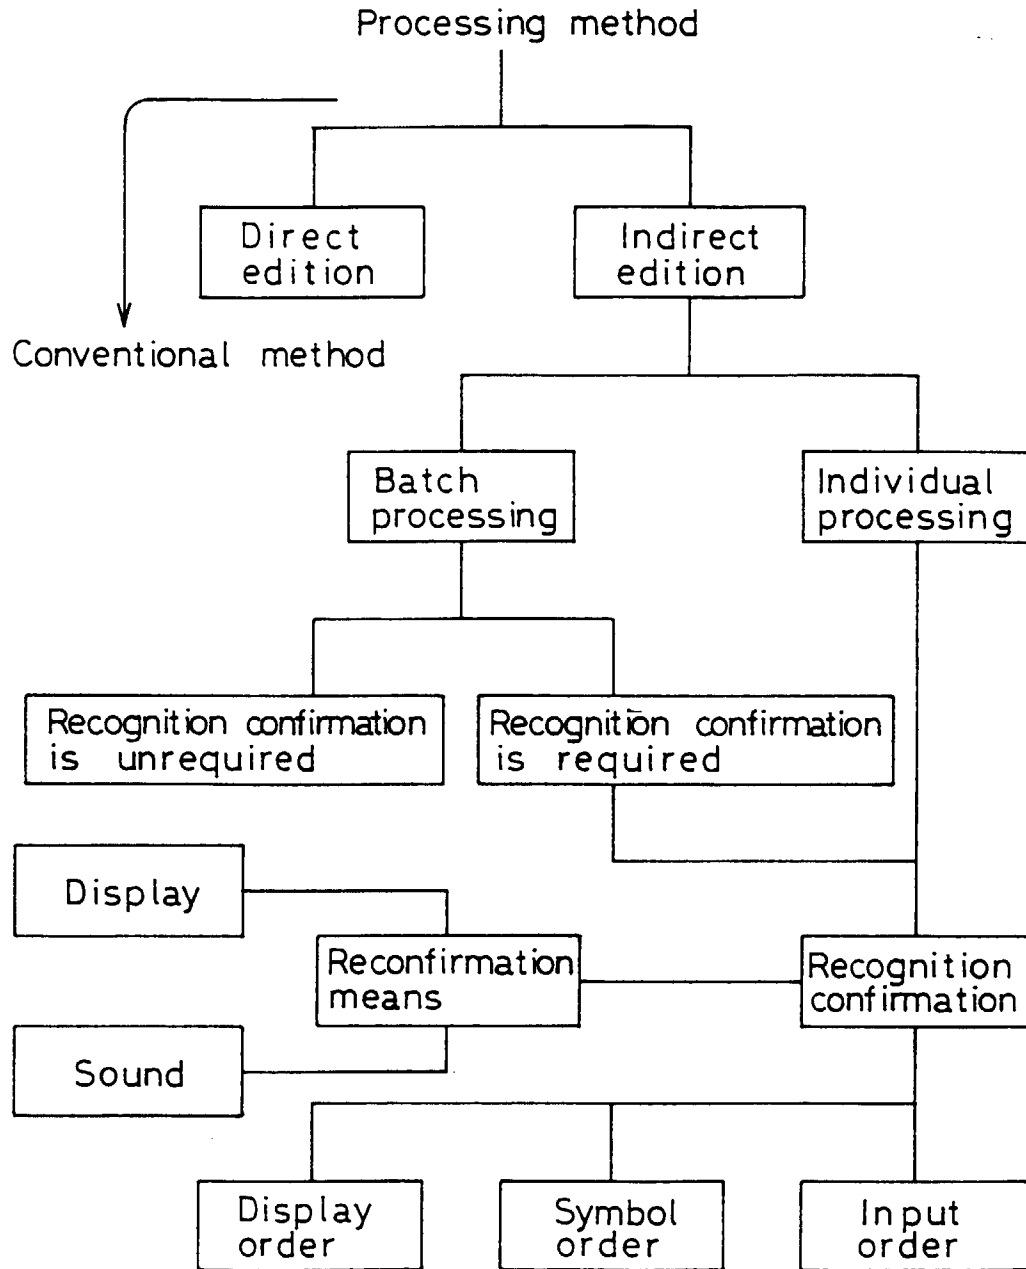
Processing method

Direct edition

Indirect edition

Conventional method

Batch processing

Individual processing

Recognition confirmation is unrequired

Recognition confirmation is required

Display

Reconfirmation means

Recognition confirmation

Sound

Display order

Symbol order

Input order